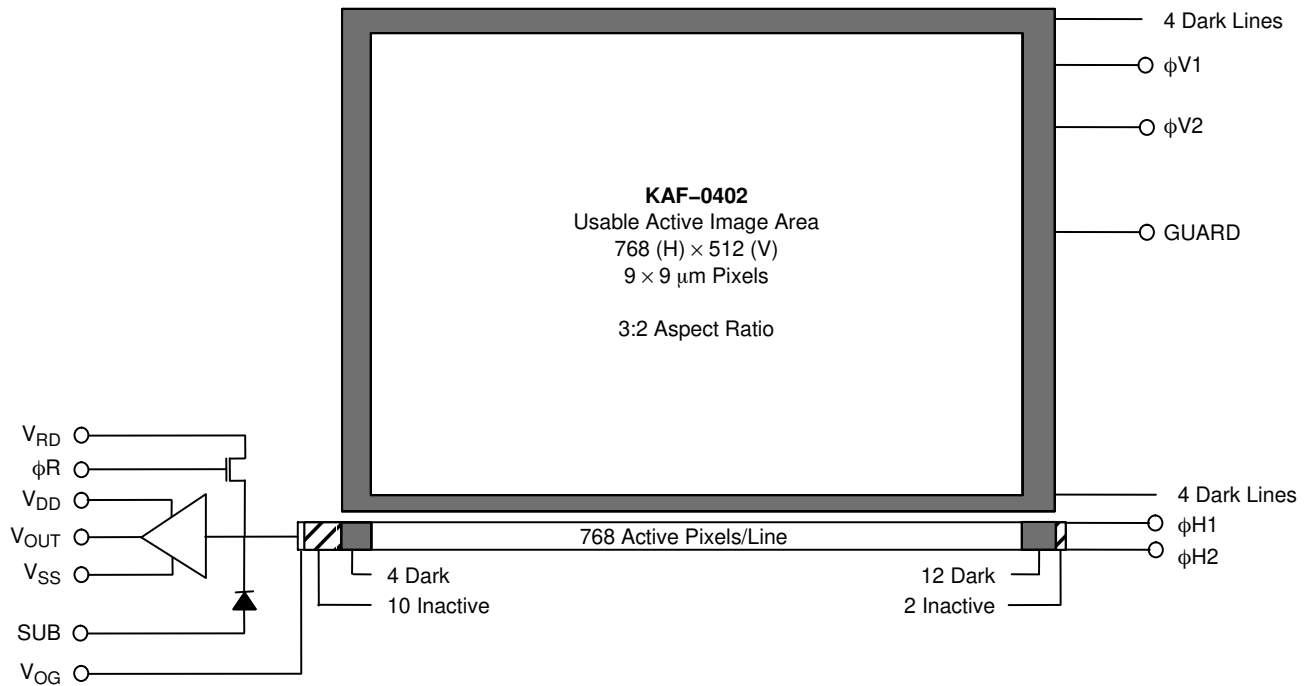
4 Dark Lines

$\phi$V1

$\phi$V2

KAF–0402
Usable Active Image Area
768 (H) $\times$ 512 (V)
$9 \times 9$ $\mu$m Pixels

3:2 Aspect Ratio

GUARD

$V_{RD}$

$\phi$R

$V_{DD}$

$V_{OUT}$

$V_{SS}$

SUB

$V_{OG}$

4 Dark Lines

768 Active Pixels/Line

$\phi$H1

$\phi$H2

4 Dark

10 Inactive

12 Dark

2 Inactive